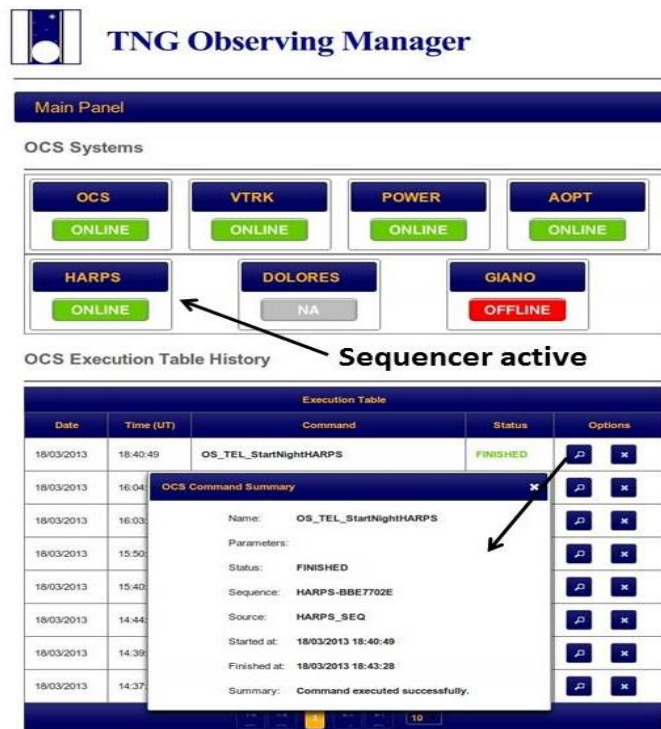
TNG Observing Manager

Main Panel

OCS Systems

OCS
ONLINE

VTRK
ONLINE

POWER
ONLINE

AOPT
ONLINE

HARPS
ONLINE

DOLORES
NA

GIANO
OFFLINE

Sequencer active

OCS Execution Table History

Execution Table

| Date | Time (UT) | Command | Status | Options |
|---|---|---|---|---|
| 18/03/2013 | 18:40:49 | OS_TEL_StartNightHARPS | FINISHED | |
| 18/03/2013 | 16:04 | | | |
| 18/03/2013 | 16:03 | | | |
| 18/03/2013 | 15:50 | | | |
| 18/03/2013 | 15:40 | | | |
| 18/03/2013 | 14:44 | | | |
| 18/03/2013 | 14:39 | | | |
| 18/03/2013 | 14:37 | | | |

OCS Command Summary

Name: OS_TEL_StartNightHARPS
Parameters:
Status: FINISHED
Sequence: HARPS-BBE7702E
Source: HARPS_SEQ
Started at: 18/03/2013 18:40:49
Finished at: 18/03/2013 18:43:28
Summary: Command executed successfully.

10